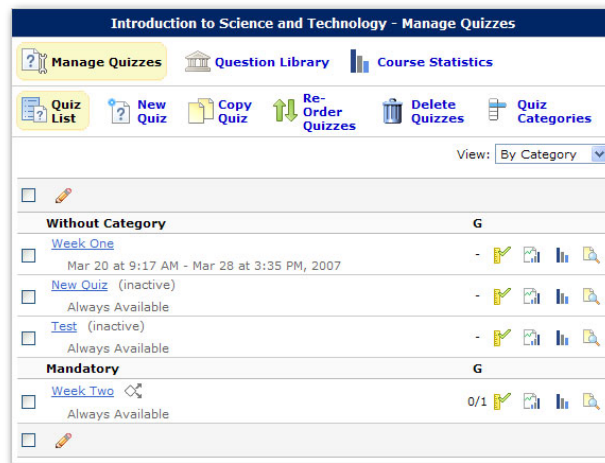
Introduction to Science and Technology - Manage Quizzes

Manage Quizzes
Question Library
Course Statistics

Quiz List
New Quiz
Copy Quiz
Re-Order Quizzes
Delete Quizzes
Quiz Categories

View: By Category

Without Category
G

Week One
Mar 20 at 9:17 AM - Mar 28 at 3:35 PM, 2007
-

New Quiz (inactive)
Always Available
-

Test (inactive)
Always Available
-

Mandatory
G

Week Two
Always Available
0/1